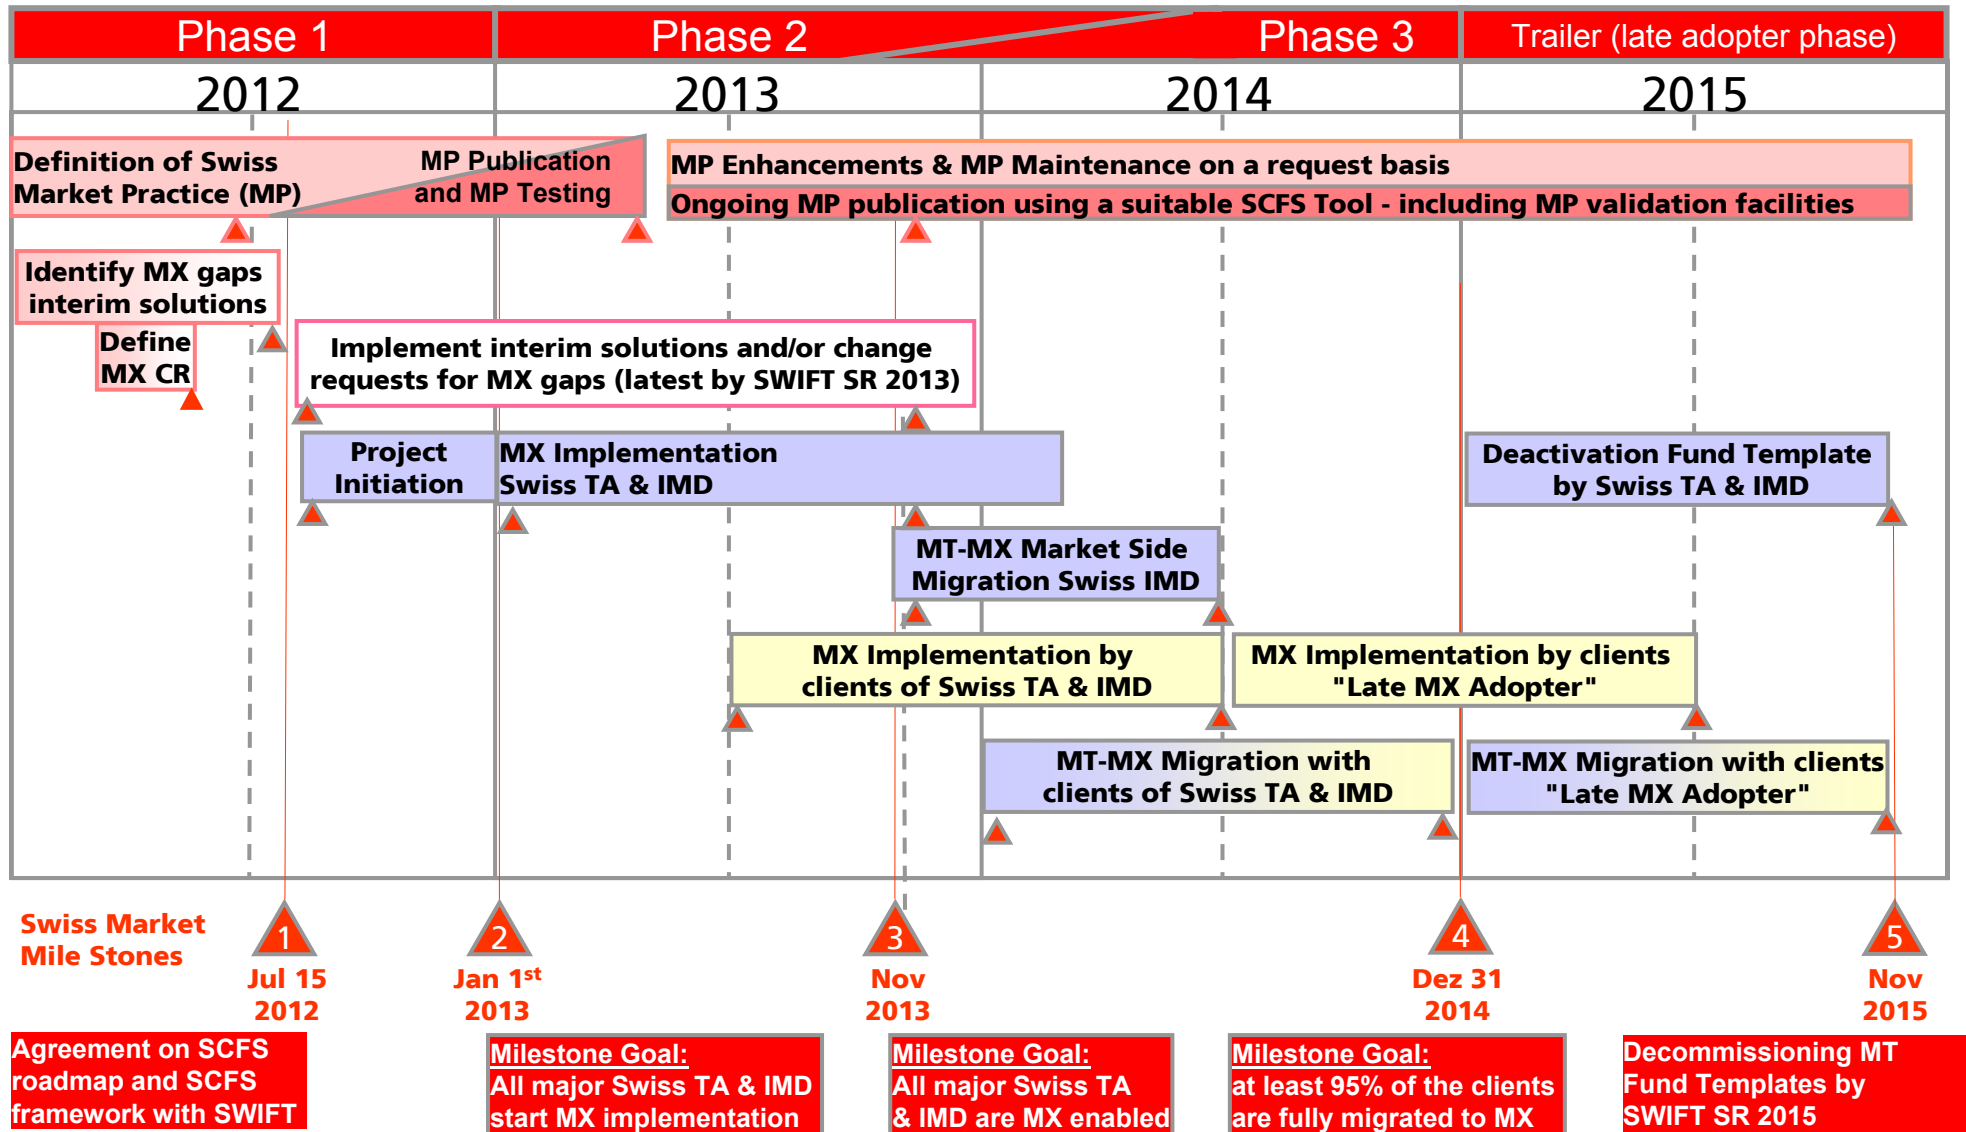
Phase 1

Phase 2

Phase 3

Trailer (late adopter phase)

2012

2013

2014

2015

Definition of Swiss Market Practice (MP)

MP Publication and MP Testing

MP Enhancements & MP Maintenance on a request basis

Ongoing MP publication using a suitable SCFS Tool - including MP validation facilities

Identify MX gaps interim solutions

Define MX CR

Implement interim solutions and/or change requests for MX gaps (latest by SWIFT SR 2013)

Project Initiation

MX Implementation Swiss TA & IMD

Deactivation Fund Template by Swiss TA & IMD

MT-MX Market Side Migration Swiss IMD

MX Implementation by clients of Swiss TA & IMD

MX Implementation by clients "Late MX Adopter"

MT-MX Migration with clients of Swiss TA & IMD

MT-MX Migration with clients "Late MX Adopter"

Swiss Market Mile Stones

1
Jul 15 2012

2
Jan 1$^{st}$ 2013

3
Nov 2013

4
Dez 31 2014

5
Nov 2015

Agreement on SCFS roadmap and SCFS framework with SWIFT

Milestone Goal:
All major Swiss TA & IMD start MX implementation

Milestone Goal:
All major Swiss TA & IMD are MX enabled

Milestone Goal:
at least 95% of the clients are fully migrated to MX

Decommissioning MT Fund Templates by SWIFT SR 2015